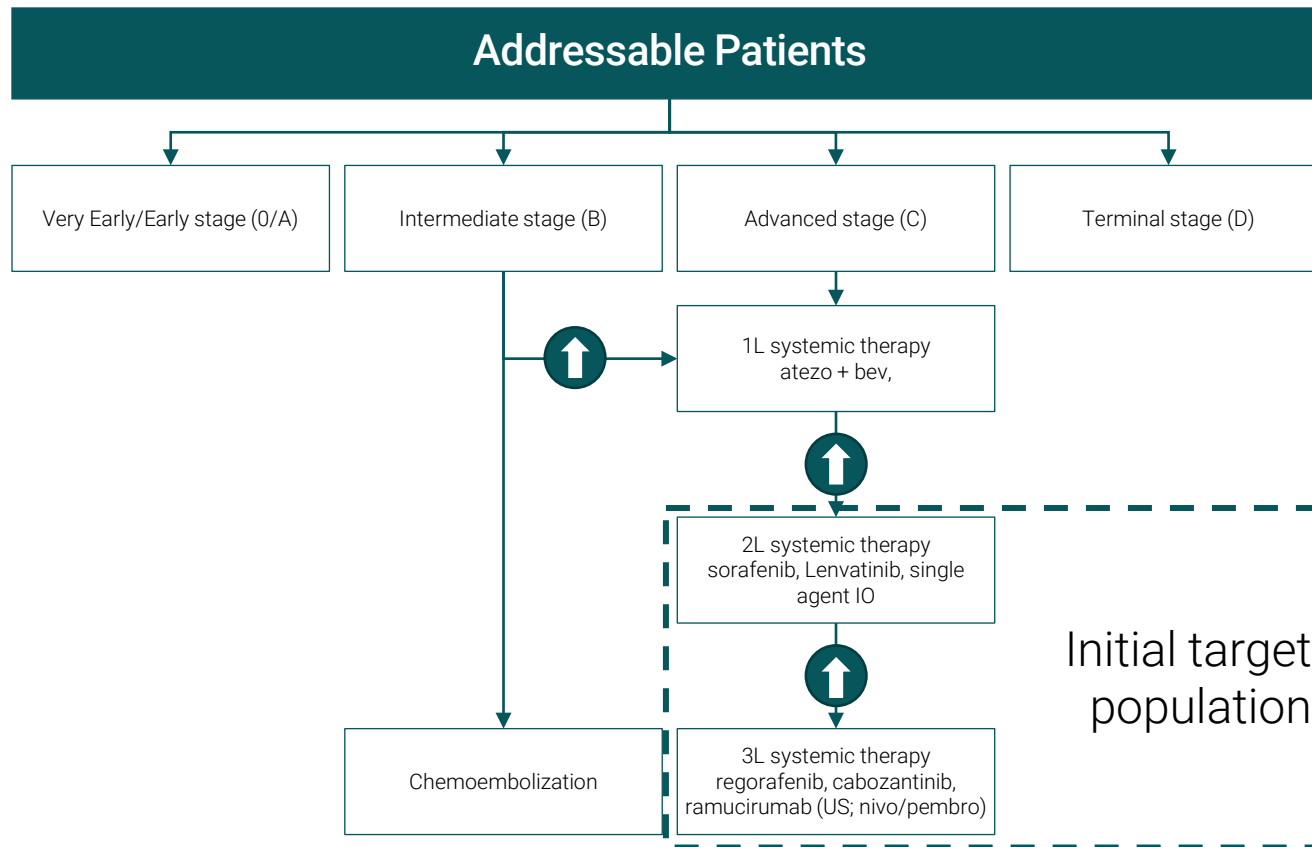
Addressable Patients

Very Early/Early stage (0/A)

Intermediate stage (B)

Advanced stage (C)

Terminal stage (D)

1L systemic therapy atezo + bev,

2L systemic therapy sorafenib, Lenvatinib, single agent IO

Initial target population

Chemoembolization

3L systemic therapy regorafenib, cabozantinib, ramucirumab (US; nivo/pembro)